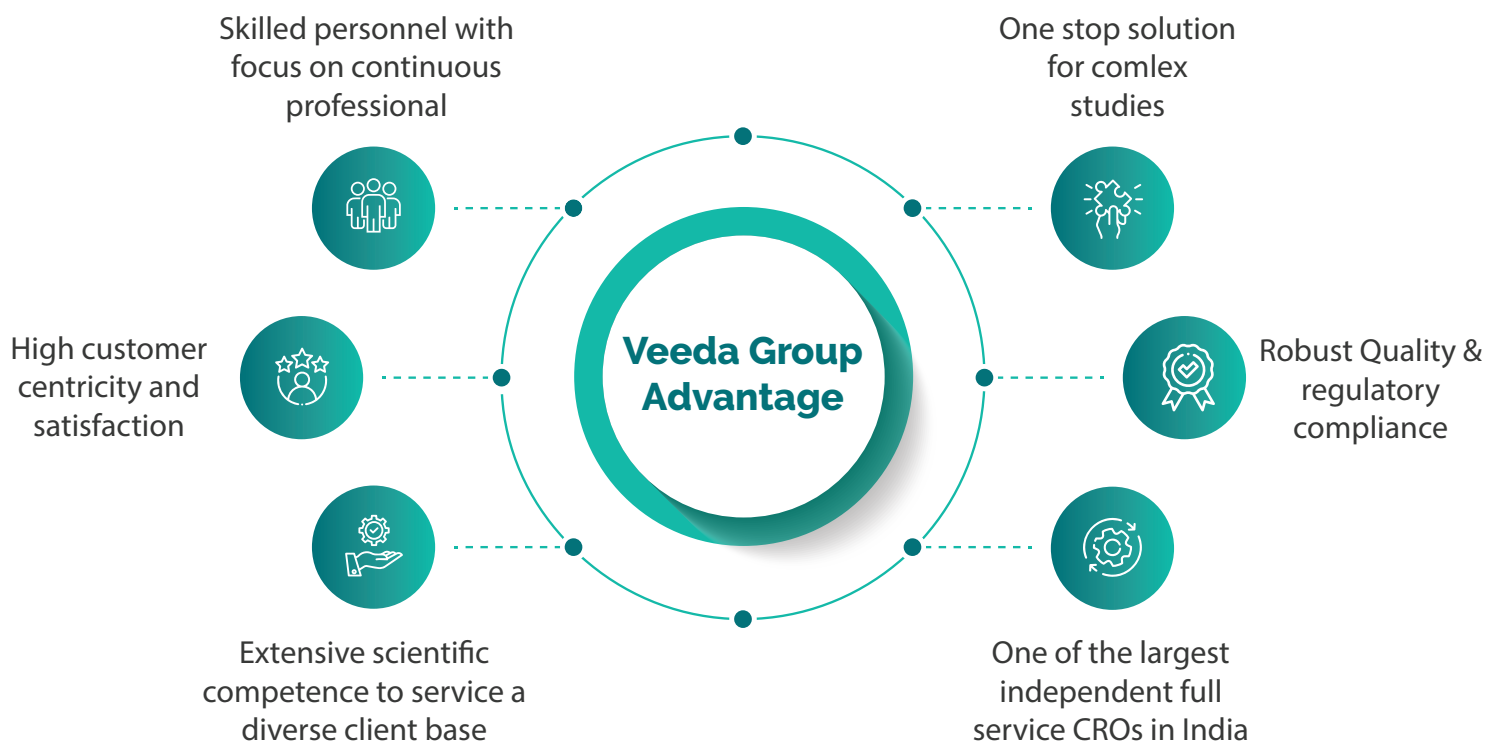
Skilled personnel with focus on continuous professional

One stop solution for comlex studies

High customer centricity and satisfaction

Veeda Group Advantage

Robust Quality & regulatory compliance

Extensive scientific competence to service a diverse client base

One of the largest independent full service CROs in India